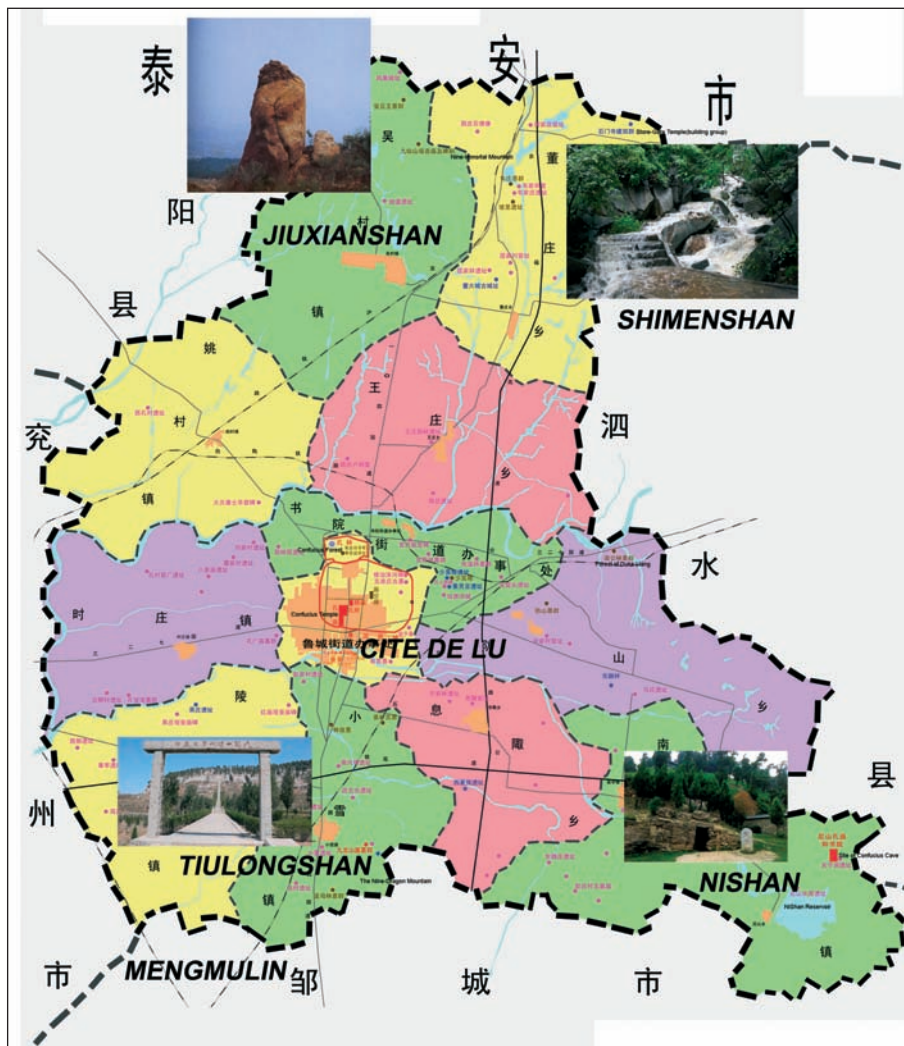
泰 安 市

阳

县

兖

州

市

吴

村

镇

JIUXIANSHAN

Nine-Immortal Mountain

董

庄

乡

Stone-Gate Temple(building group)

SHIMENSHAN

姚

村

镇

王

庄

乡

泗

水

县

书

院

街

道

办

事

处

Confucius Forest

时

庄

镇

Confucius Temple

鲁城街道

CITE DE LU

山

乡

陵

小

雪

镇

息

陬

乡

南

镇

TIULONGSHAN

The Nine-Dragon Mountain

MENGMULIN

邹 城 市

NISHAN

Site of Confucius Cave

Nishan Reservoir